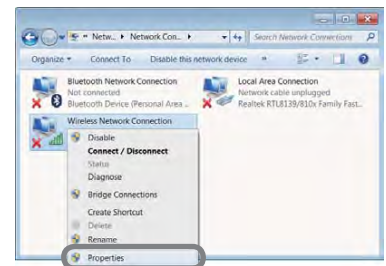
« Netw... ▸ Network Con... ▸

Search Network Connections

Organize ▾ Connect To Disable this network device »

Bluetooth Network Connection
Not connected
Bluetooth Device (Personal Area ...

Local Area Connection
Network cable unplugged
Realtek RTL8139/810x Family Fast...

Wireless Network Connection

Disable
Connect / Disconnect
Status
Diagnose
Bridge Connections
Create Shortcut
Delete
Rename
Properties